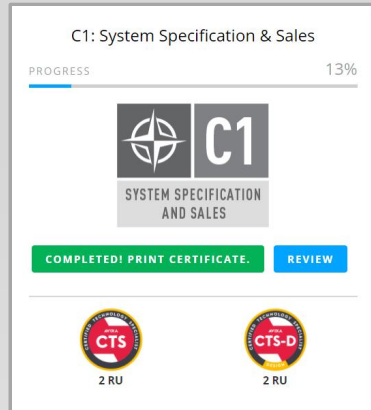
C1: System Specification & Sales

PROGRESS 13%

C1

SYSTEM SPECIFICATION AND SALES

COMPLETED! PRINT CERTIFICATE.

REVIEW

CERTIFIED TECHNOLOGY SPECIALIST
AVIXA
CTS
2 RU

CERTIFIED TECHNOLOGY SPECIALIST
AVIXA
CTS-D
DESIGN
2 RU